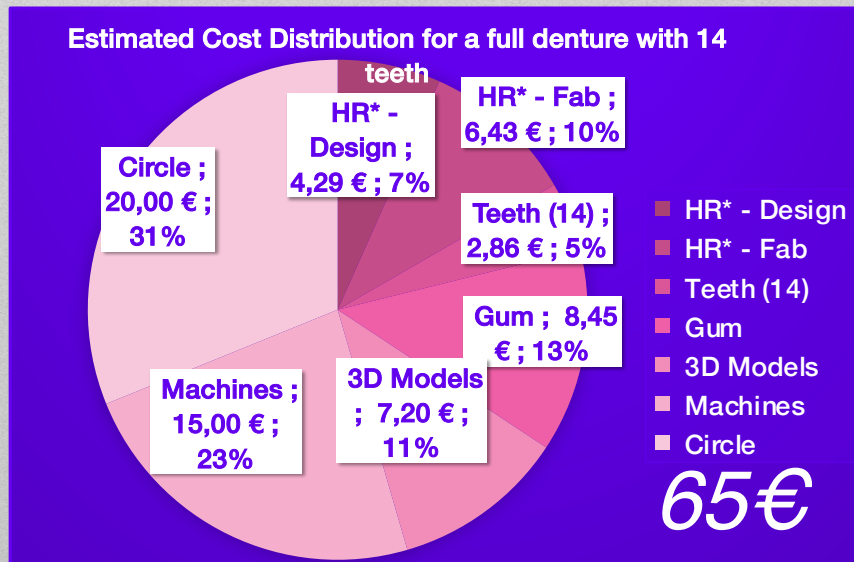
Estimated Cost Distribution for a full denture with 14 teeth

HR* - Design ; 4,29 € ; 7%

HR* - Fab ; 6,43 € ; 10%

Teeth (14) ; 2,86 € ; 5%

Gum ; 8,45 € ; 13%

3D Models ; 7,20 € ; 11%

Machines ; 15,00 € ; 23%

Circle ; 20,00 € ; 31%

HR* - Design
HR* - Fab
Teeth (14)
Gum
3D Models
Machines
Circle

65€